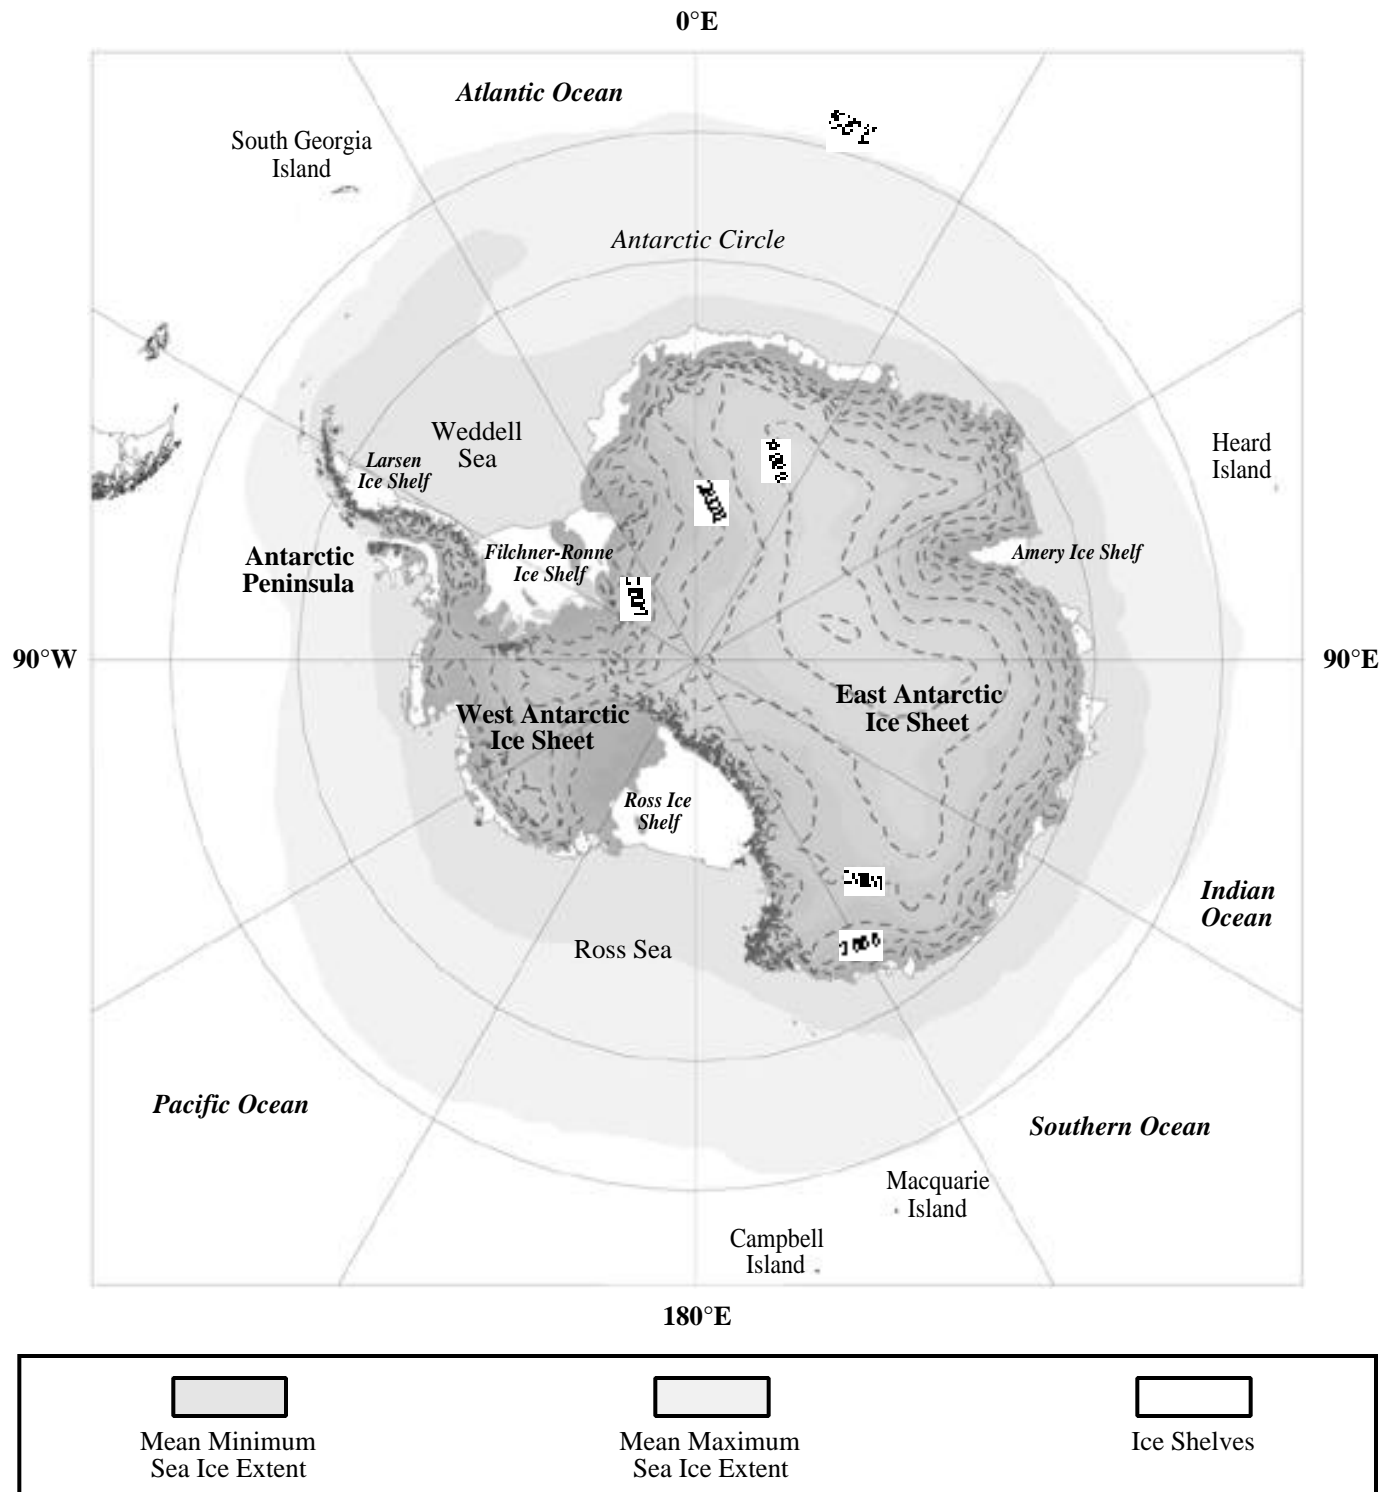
0°E

Atlantic Ocean

South Georgia Island

Antarctic Circle

Weddell Sea

Larsen Ice Shelf

Heard Island

Antarctic Peninsula

Filchner-Ronne Ice Shelf

Amery Ice Shelf

90°W

90°E

West Antarctic Ice Sheet

East Antarctic Ice Sheet

Ross Ice Shelf

Indian Ocean

Ross Sea

Pacific Ocean

Southern Ocean

Macquarie Island

Campbell Island

180°E

Mean Minimum Sea Ice Extent

Mean Maximum Sea Ice Extent

Ice Shelves